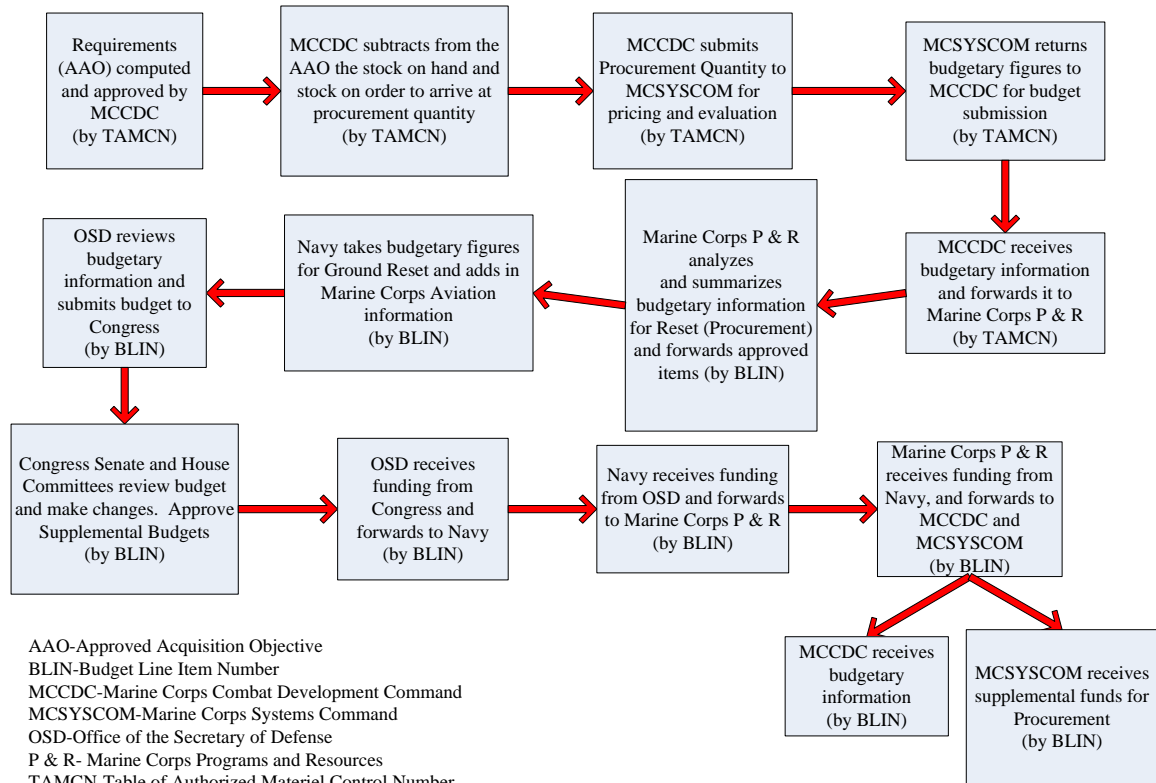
Requirements (AAO) computed and approved by MCCDC (by TAMCN)

MCCDC subtracts from the AAO the stock on hand and stock on order to arrive at procurement quantity (by TAMCN)

MCCDC submits Procurement Quantity to MCSYSCOM for pricing and evaluation (by TAMCN)

MCSYSCOM returns budgetary figures to MCCDC for budget submission (by TAMCN)

MCCDC receives budgetary information and forwards it to Marine Corps P & R (by TAMCN)

Marine Corps P & R analyzes and summarizes budgetary information for Reset (Procurement) and forwards approved items (by BLIN)

Navy takes budgetary figures for Ground Reset and adds in Marine Corps Aviation information (by BLIN)

OSD reviews budgetary information and submits budget to Congress (by BLIN)

Congress Senate and House Committees review budget and make changes. Approve Supplemental Budgets (by BLIN)

OSD receives funding from Congress and forwards to Navy (by BLIN)

Navy receives funding from OSD and forwards to Marine Corps P & R (by BLIN)

Marine Corps P & R receives funding from Navy, and forwards to MCCDC and MCSYSCOM (by BLIN)

MCCDC receives budgetary information (by BLIN)

MCSYSCOM receives supplemental funds for Procurement (by BLIN)

AAO-Approved Acquisition Objective
BLIN-Budget Line Item Number
MCCDC-Marine Corps Combat Development Command
MCSYSCOM-Marine Corps Systems Command
OSD-Office of the Secretary of Defense
P & R- Marine Corps Programs and Resources
TAMCN-Table of Authorized Materiel Control Number